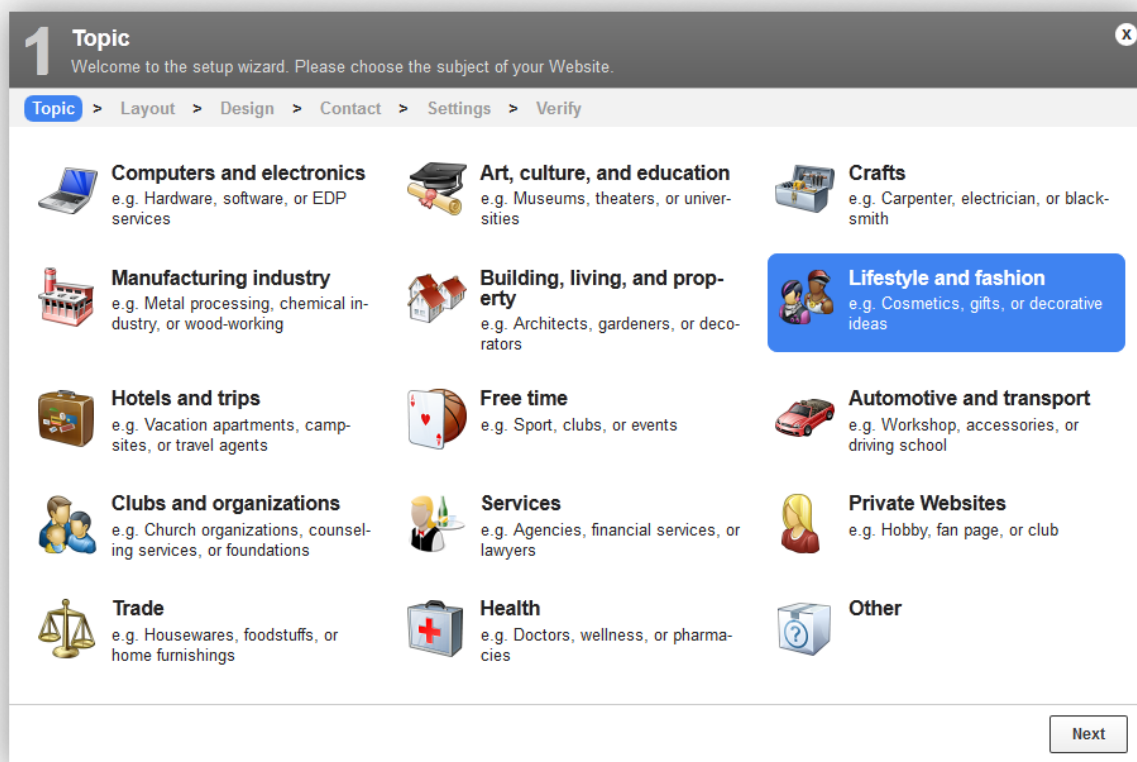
1 Topic
Welcome to the setup wizard. Please choose the subject of your Website.

x

Topic > Layout > Design > Contact > Settings > Verify

Computers and electronics
e.g. Hardware, software, or EDP services

Art, culture, and education
e.g. Museums, theaters, or universities

Crafts
e.g. Carpenter, electrician, or blacksmith

Manufacturing industry
e.g. Metal processing, chemical industry, or wood-working

Building, living, and property
e.g. Architects, gardeners, or decorators

Lifestyle and fashion
e.g. Cosmetics, gifts, or decorative ideas

Hotels and trips
e.g. Vacation apartments, campsites, or travel agents

Free time
e.g. Sport, clubs, or events

Automotive and transport
e.g. Workshop, accessories, or driving school

Clubs and organizations
e.g. Church organizations, counseling services, or foundations

Services
e.g. Agencies, financial services, or lawyers

Private Websites
e.g. Hobby, fan page, or club

Trade
e.g. Housewares, foodstuffs, or home furnishings

Health
e.g. Doctors, wellness, or pharmacies

Other

Next